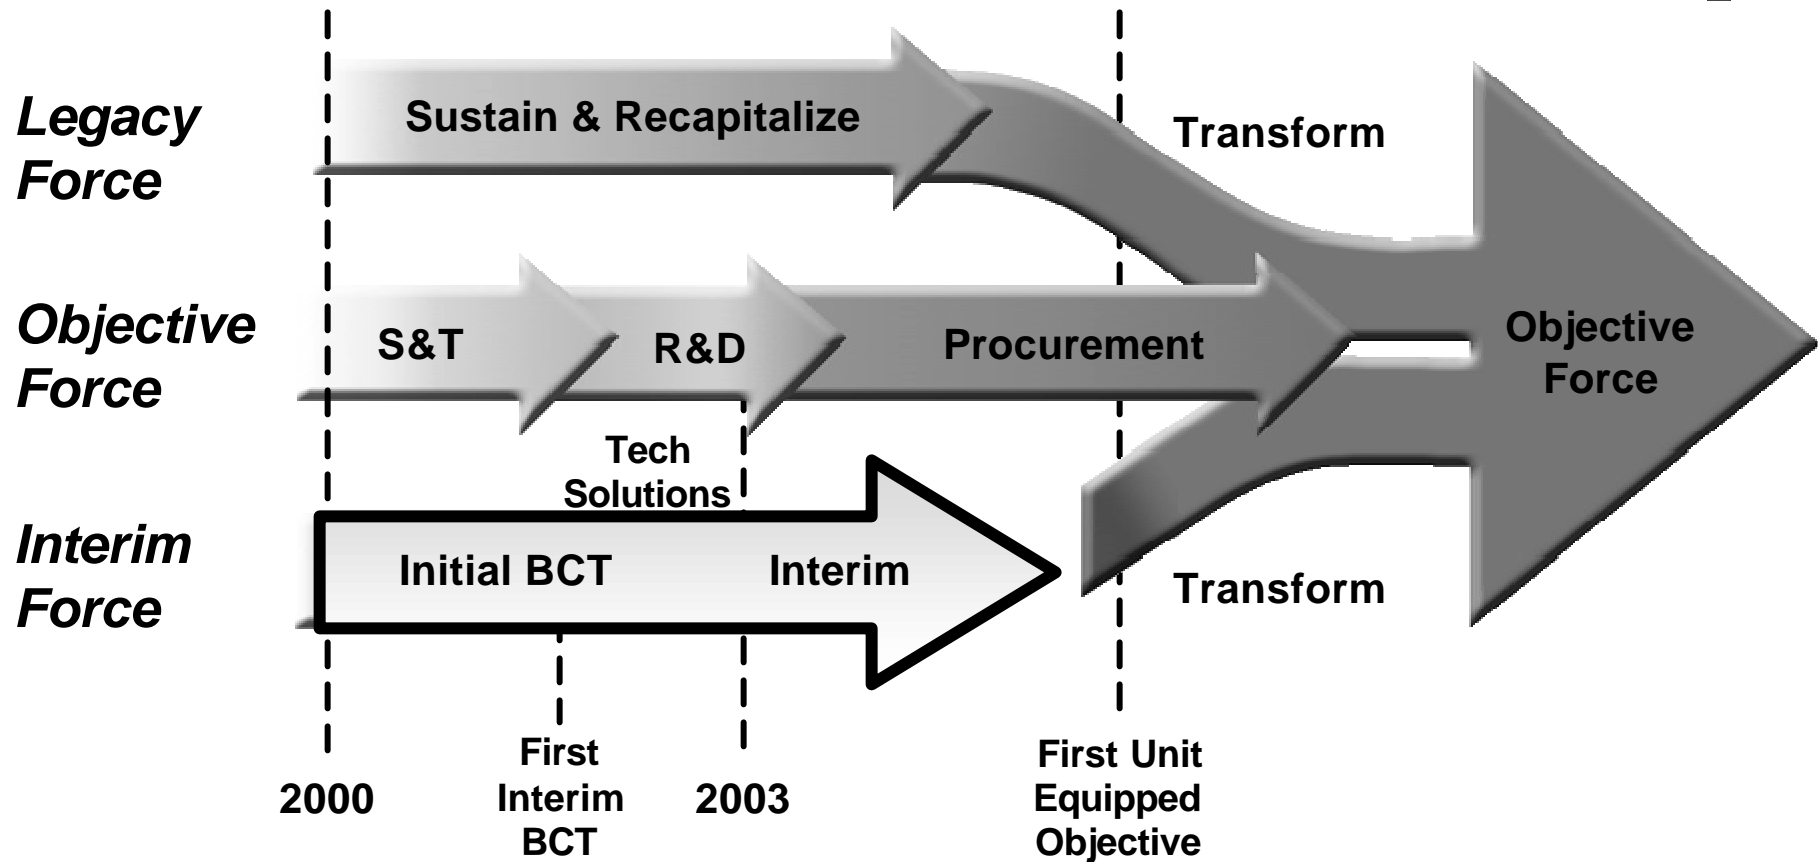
Legacy Force

Sustain & Recapitalize

Transform

Objective Force

S&T

R&D

Procurement

Objective Force

Tech Solutions

Interim Force

Initial BCT

Interim

Transform

2000

First Interim BCT

2003

First Unit Equipped Objective